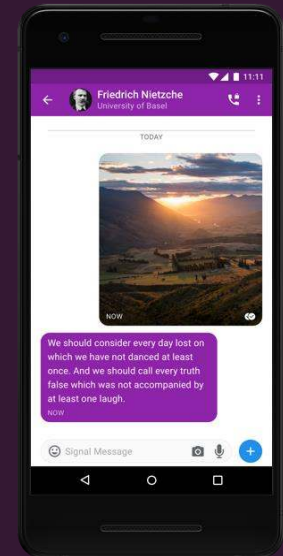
11:11

Friedrich Nietzche
University of Basel

TODAY

NOW

We should consider every day lost on which we have not danced at least once. And we should call every truth false which was not accompanied by at least one laugh.
NOW

Signal Message